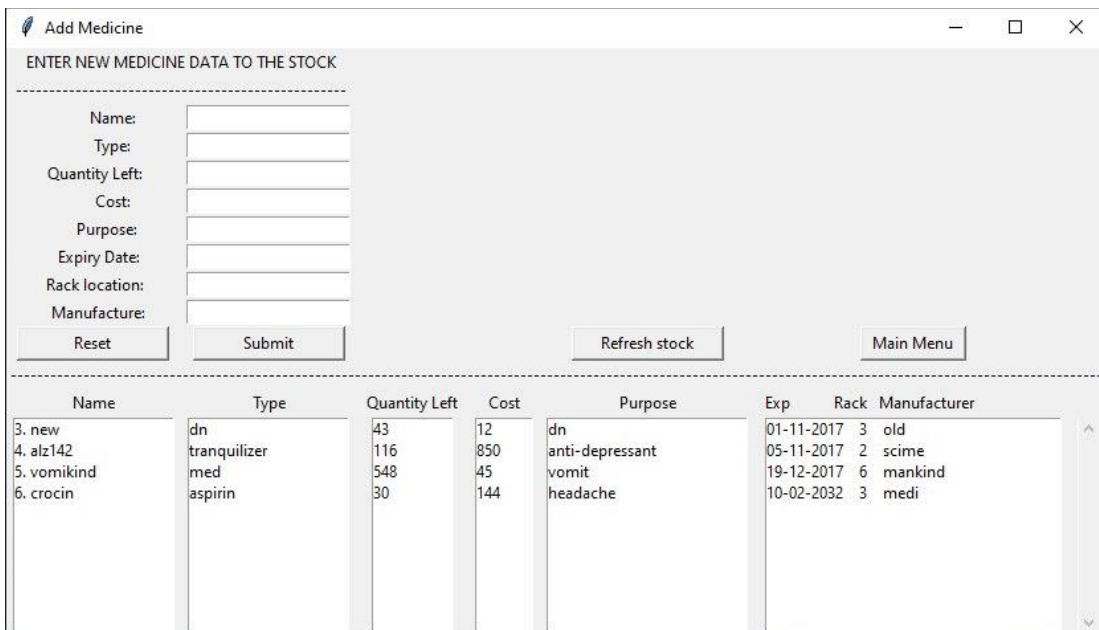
Add Medicine

ENTER NEW MEDICINE DATA TO THE STOCK

--------------------------------------------------

Name:
Type:
Quantity Left:
Cost:
Purpose:
Expiry Date:
Rack location:
Manufacture:

Reset
Submit
Refresh stock
Main Menu

| Name | Type | Quantity Left | Cost | Purpose | Exp | Rack | Manufacturer |
|---|---|---|---|---|---|---|---|
| 3. new | dn | 43 | 12 | dn | 01-11-2017 | 3 | old |
| 4. alz142 | tranquilizer | 116 | 850 | anti-depressant | 05-11-2017 | 2 | scime |
| 5. vomikind | med | 548 | 45 | vomit | 19-12-2017 | 6 | mankind |
| 6. crocin | aspirin | 30 | 144 | headache | 10-02-2032 | 3 | medi |